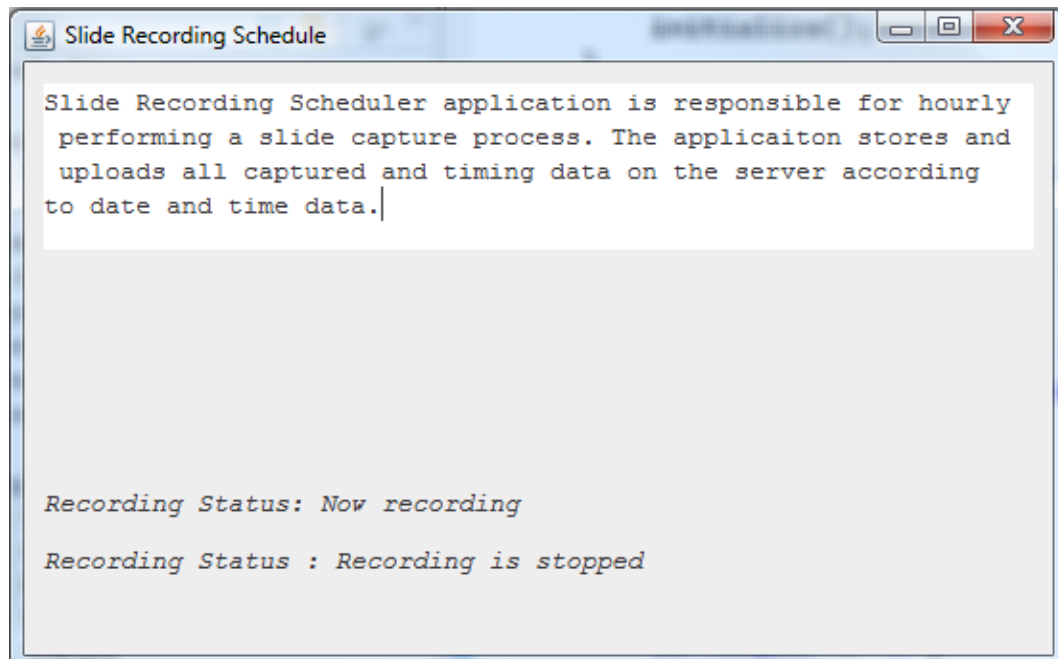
Slide Recording Schedule

Slide Recording Scheduler application is responsible for hourly performing a slide capture process. The applicaiton stores and uploads all captured and timing data on the server according to date and time data.

Recording Status: Now recording

Recording Status : Recording is stopped